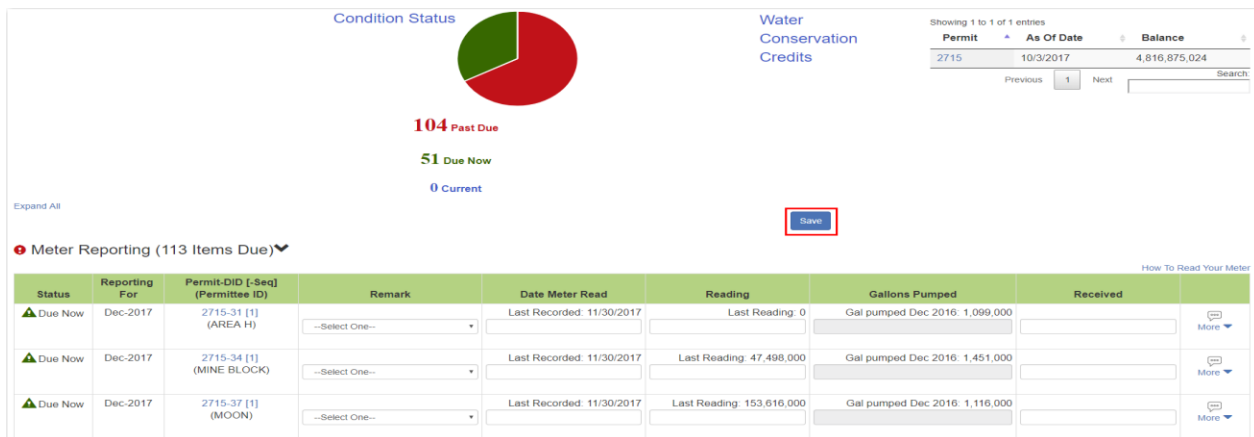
Condition Status

104 Past Due

51 Due Now

0 Current

Water Conservation Credits

Showing 1 to 1 of 1 entries

| Permit | As Of Date | Balance |
|---|---|---|
| 2715 | 10/3/2017 | 4,816,875,024 |

Previous 1 Next

Search:

Expand All

Save

Meter Reporting (113 Items Due)

How To Read Your Meter

| Status | Reporting For | Permit-DID [-Seq] (Permittee ID) | Remark | Date Meter Read | Reading | Gallons Pumped | Received | |
|---|---|---|---|---|---|---|---|---|
| Due Now | Dec-2017 | 2715-31 [1] (AREA H) | --Select One-- | Last Recorded: 11/30/2017 | Last Reading: 0 | Gal pumped Dec 2016: 1,099,000 | | More |
| Due Now | Dec-2017 | 2715-34 [1] (MINE BLOCK) | --Select One-- | Last Recorded: 11/30/2017 | Last Reading: 47,498,000 | Gal pumped Dec 2016: 1,451,000 | | More |
| Due Now | Dec-2017 | 2715-37 [1] (MOON) | --Select One-- | Last Recorded: 11/30/2017 | Last Reading: 153,616,000 | Gal pumped Dec 2016: 1,116,000 | | More |